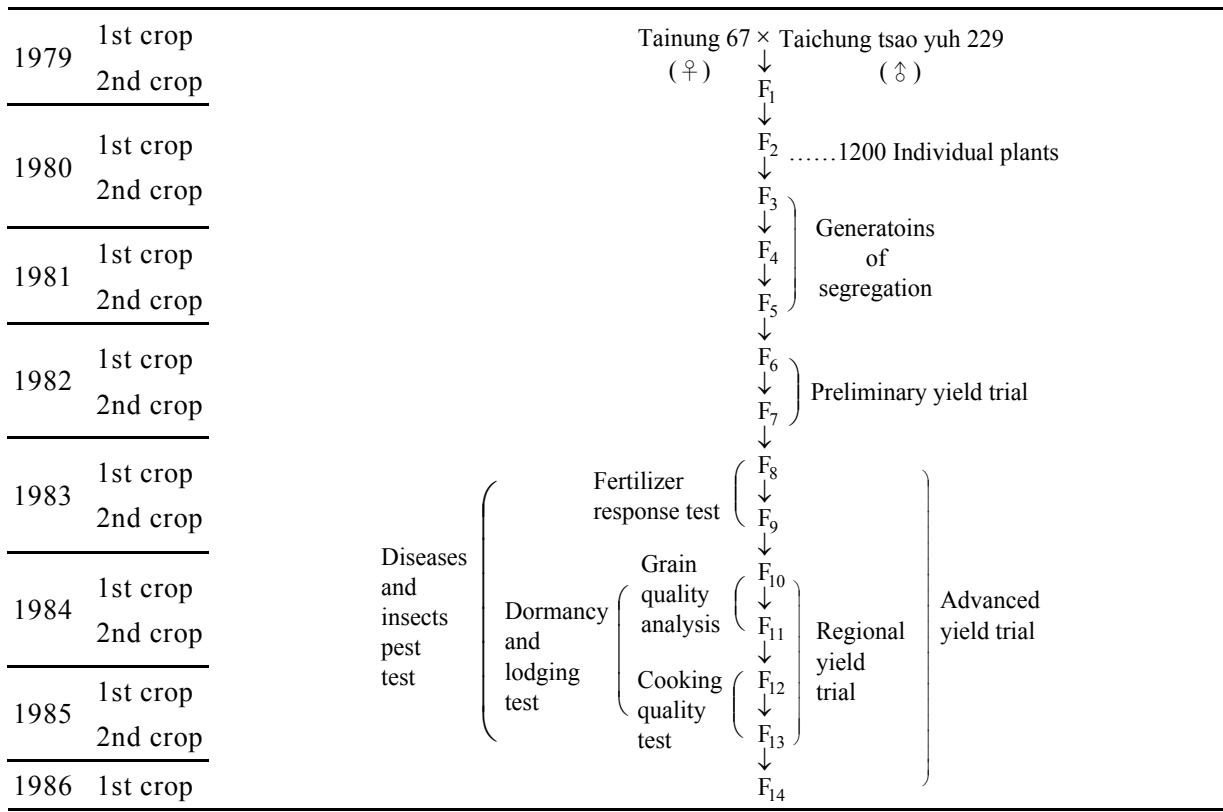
1979 1st crop
2nd crop
1980 1st crop
2nd crop
1981 1st crop
2nd crop
1982 1st crop
2nd crop
1983 1st crop
2nd crop
1984 1st crop
2nd crop
1985 1st crop
2nd crop
1986 1st crop

Tainung 67 × Taichung tsao yuh 229
(♀) (♂)
$F_1$
$F_2$ ……1200 Individual plants
$F_3$
$F_4$ Generatoins of segregation
$F_5$
$F_6$
$F_7$ Preliminary yield trial
Fertilizer response test
$F_8$
$F_9$
Diseases and insects pest test
Dormancy and lodging test
Grain quality analysis
$F_{10}$
$F_{11}$
Regional yield trial
Advanced yield trial
Cooking quality test
$F_{12}$
$F_{13}$
$F_{14}$